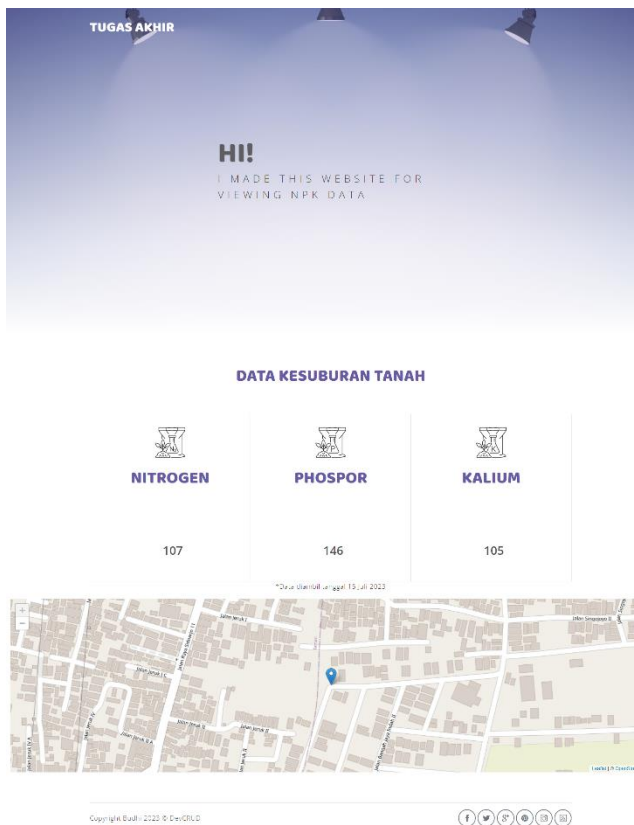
TUGAS AKHIR

HI!
I MADE THIS WEBSITE FOR VIEWING NPK DATA

DATA KESUBURAN TANAH

| NITROGEN | PHOSPOR | KALIUM |
|---|---|---|
| 107 | 146 | 105 |

*Data diambil tanggal 15 Juli 2023

+
−

Jalan Jeruk I
Jalan Jeruk II
Jalan Semangka II

Leaflet | © OpenStreetMap

Copyright Budi | 2023 © DevCRUD